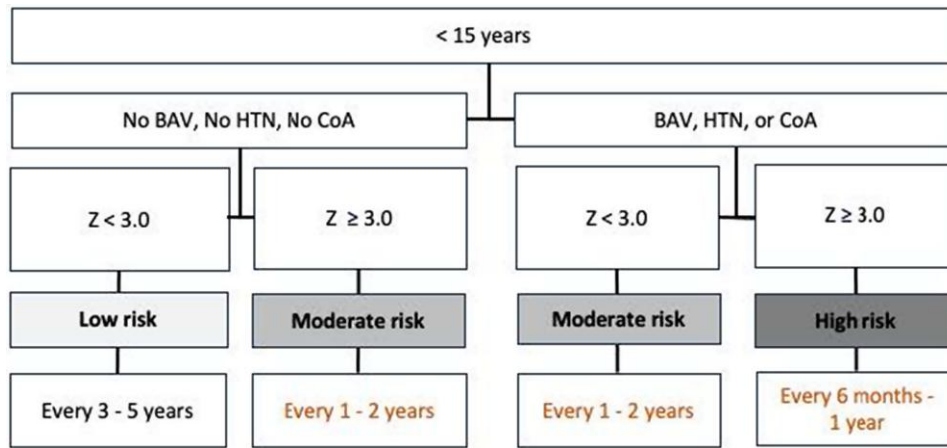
< 15 years

No BAV, No HTN, No CoA

BAV, HTN, or CoA

Z < 3.0

Z ≥ 3.0

Z < 3.0

Z ≥ 3.0

Low risk

Moderate risk

Moderate risk

High risk

Every 3 - 5 years

Every 1 - 2 years

Every 1 - 2 years

Every 6 months - 1 year